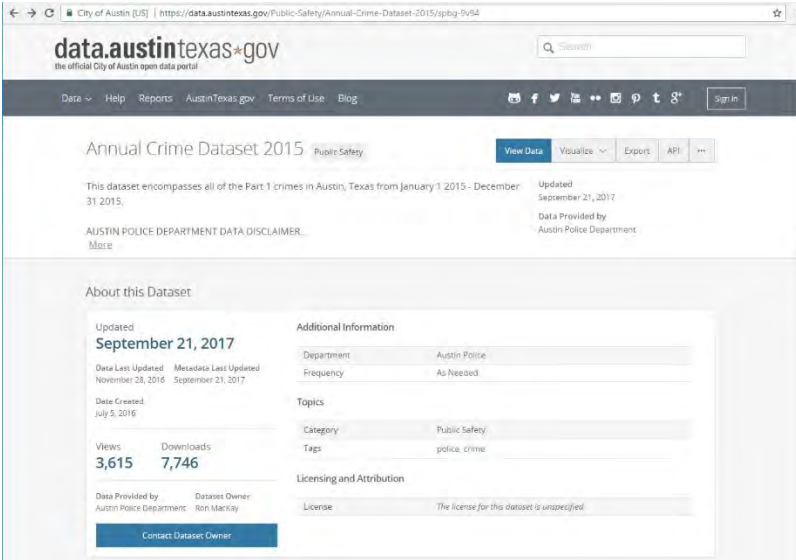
City of Austin [US] | https://data.austintexas.gov/Public-Safety/Annual-Crime-Dataset-2015/spbg-9v94

data.austintexas.gov
the official City of Austin open data portal

Search

Data Help Reports AustinTexas.gov Terms of Use Blog

Sign In

Annual Crime Dataset 2015 Public Safety

View Data Visualize Export API ···

This dataset encompasses all of the Part 1 crimes in Austin, Texas from January 1 2015 - December 31 2015.

AUSTIN POLICE DEPARTMENT DATA DISCLAIMER...
More

Updated
September 21, 2017

Data Provided by
Austin Police Department

About this Dataset

Updated
September 21, 2017

Data Last Updated
November 28, 2016

Metadata Last Updated
September 21, 2017

Date Created
July 5, 2016

Views
3,615

Downloads
7,746

Data Provided by
Austin Police Department

Dataset Owner
Ron MacKay

Contact Dataset Owner

Additional Information

| Department | Austin Police |
|---|---|
| Frequency | As Needed |

Topics

| Category | Public Safety |
|---|---|
| Tags | police, crime |

Licensing and Attribution

| License | The license for this dataset is unspecified |
|---|---|